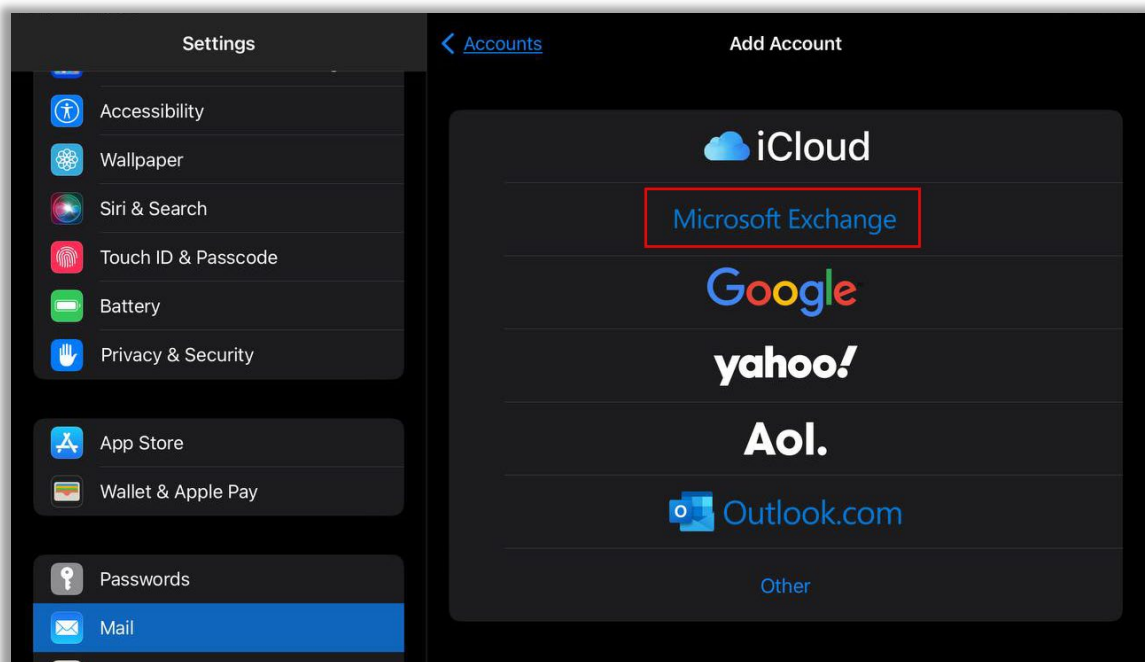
Settings

Accessibility

Wallpaper

Siri & Search

Touch ID & Passcode

Battery

Privacy & Security

App Store

Wallet & Apple Pay

Passwords

Mail

Accounts

Add Account

iCloud

Microsoft Exchange

Google

yahoo!

Aol.

Outlook.com

Other